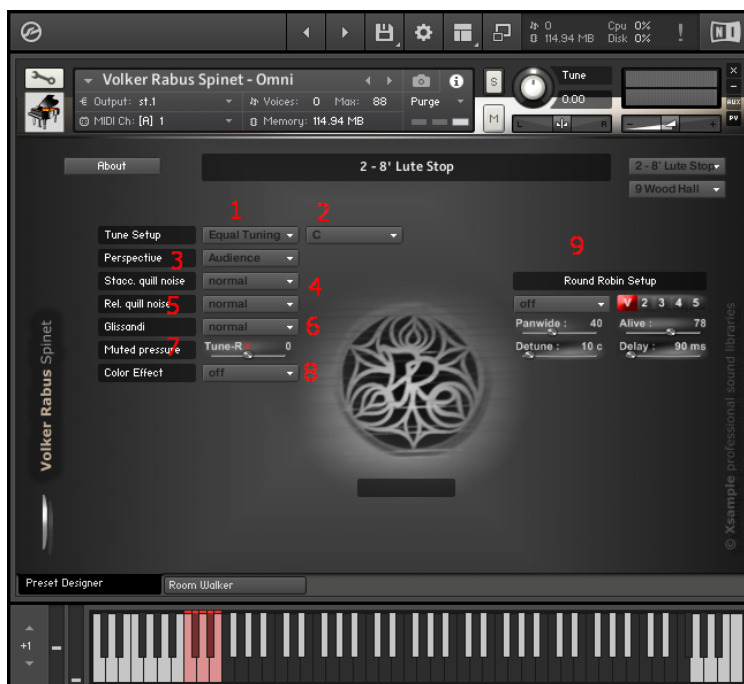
0
114.94 MB
Cpu 0%
Disk 0%
NI

Volker Rabus Spinet - Omni
Output: st.1
Voices: 0 Max: 88
Purge
MIDI Ch: [A] 1
Memory: 114.94 MB
S
M
Tune
0.00
L R
AUX
PV

About
2 - 8' Lute Stop
2 - 8' Lute Stop
9 Wood Hall

1 2
Tune Setup Equal Tuning C
Perspective 3 Audience
Stacc. quill noise normal 4
Rel. quill noise 5 normal
Glissandi normal 6
Muted pressure 7 Tune-R 0
Color Effect off 8

9
Round Robin Setup
off V 2 3 4 5
Panwide : 40 Alive : 78
Detune : 10 c Delay : 90 ms

Volker Rabus Spinet
© Xsample professional sound libraries

Preset Designer
Room Walker
+1